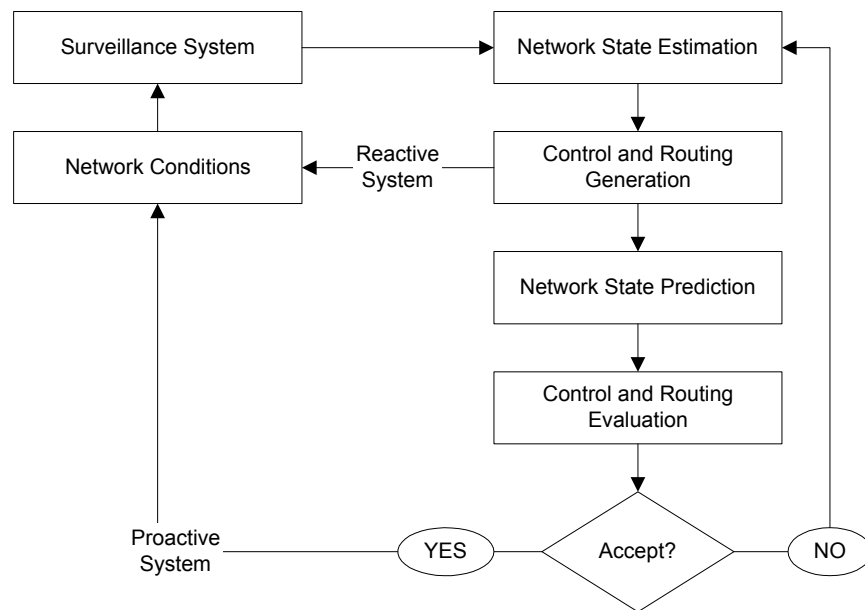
Surveillance System

Network State Estimation

Network Conditions

Reactive System

Control and Routing Generation

Network State Prediction

Control and Routing Evaluation

Proactive System

YES

Accept?

NO